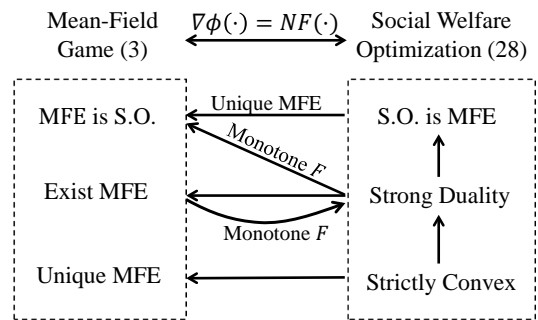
Mean-Field Game (3)

$\nabla\phi(\cdot) = NF(\cdot)$

Social Welfare Optimization (28)

MFE is S.O.

Unique MFE

S.O. is MFE

Monotone $F$

Exist MFE

Strong Duality

Monotone $F$

Unique MFE

Strictly Convex